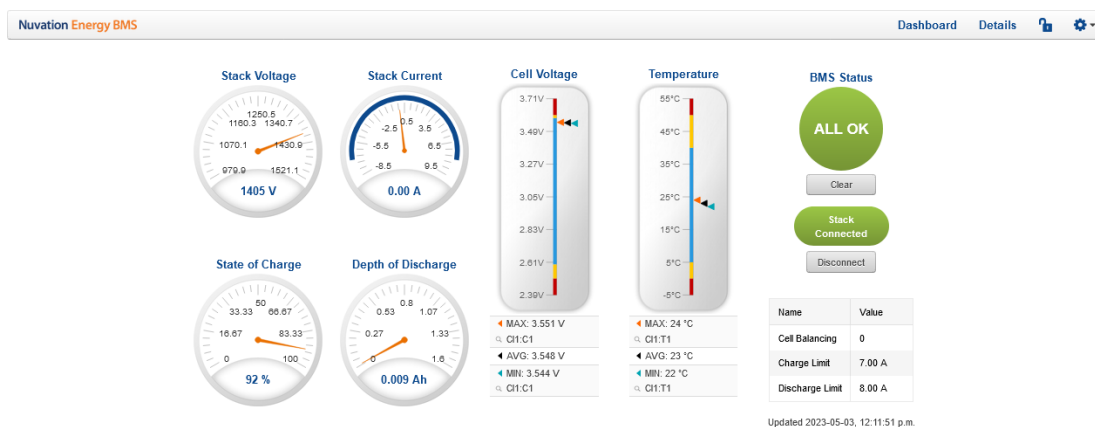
Nuvation Energy BMS

Dashboard Details

Stack Voltage
1250.5
1160.3 1340.7
1070.1 1430.9
979.9 1521.1
1405 V

Stack Current
0.5
-2.5 3.5
-5.5 6.5
-8.5 9.5
0.00 A

Cell Voltage
3.71V
3.49V
3.27V
3.05V
2.83V
2.61V
2.39V
MAX: 3.551 V
CI1:C1
AVG: 3.548 V
MIN: 3.544 V
CI1:C1

Temperature
55°C
45°C
35°C
25°C
15°C
5°C
-5°C
MAX: 24 °C
CI1:T1
AVG: 23 °C
MIN: 22 °C
CI1:T1

BMS Status
ALL OK
Clear
Stack Connected
Disconnect

| Name | Value |
|---|---|
| Cell Balancing | 0 |
| Charge Limit | 7.00 A |
| Discharge Limit | 8.00 A |

Updated 2023-05-03, 12:11:51 p.m.

State of Charge
50
33.33 66.67
16.67 83.33
0 100
92 %

Depth of Discharge
0.8
0.53 1.07
0.27 1.33
0 1.6
0.009 Ah